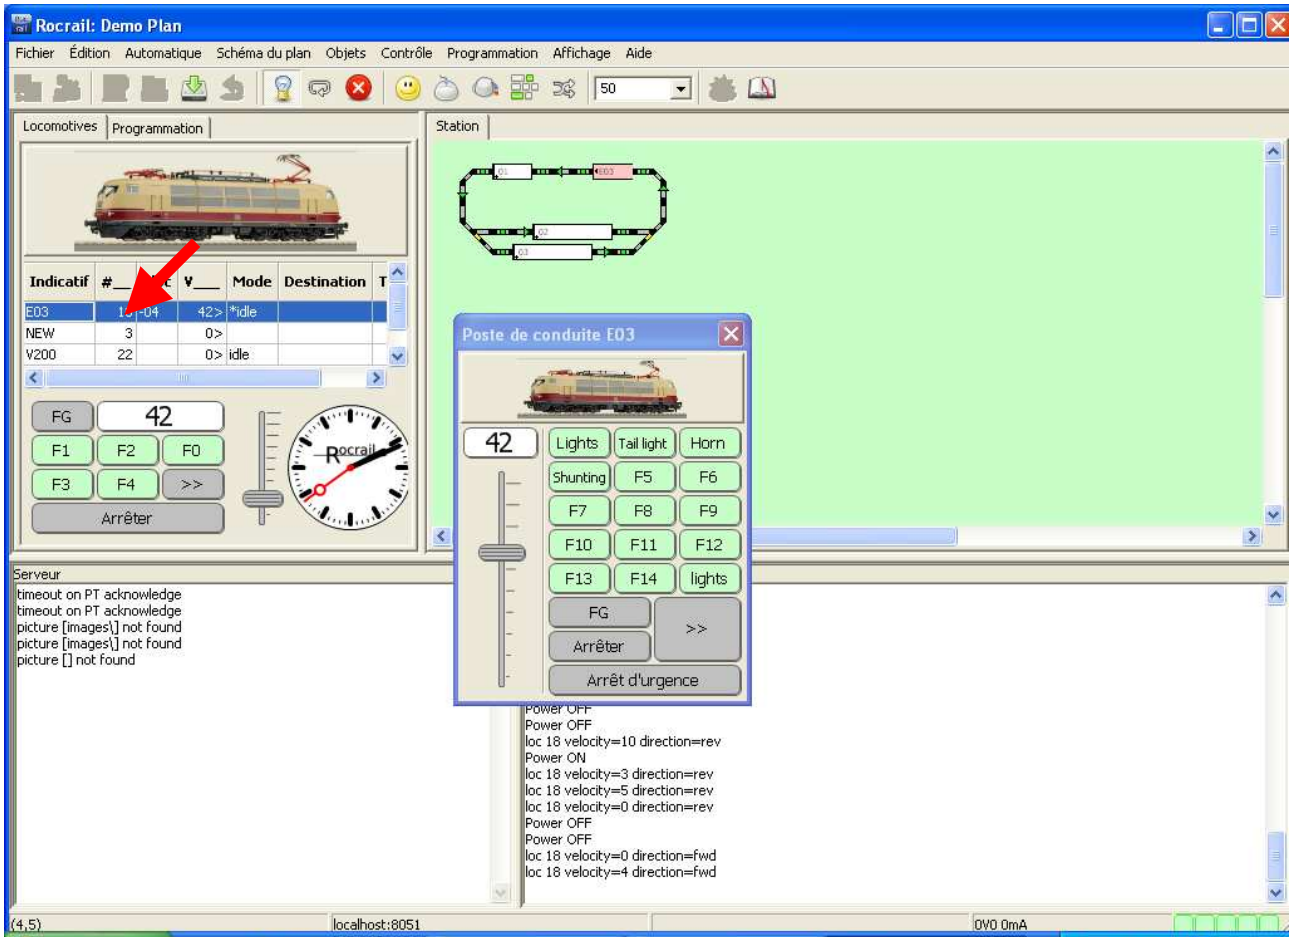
Rocrail: Demo Plan

Fichier Édition Automatique Schéma du plan Objets Contrôle Programmation Affichage Aide

50

Locomotives | Programmation

Station

| Indicatif | #__ | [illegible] | V__ | Mode | Destination | T |
|---|---|---|---|---|---|---|
| E03 | 1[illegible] | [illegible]-04 | 42> | *idle | | |
| NEW | 3 | | 0> | | | |
| V200 | 22 | | 0> | idle | | |

FG 42
F1 F2 F0
F3 F4 >>
Arrêter

Rocrail

01 E03 02 03

Poste de conduite E03

42
Lights Tail light Horn
Shunting F5 F6
F7 F8 F9
F10 F11 F12
F13 F14 lights
FG >>
Arrêter
Arrêt d'urgence

Serveur
timeout on PT acknowledge
timeout on PT acknowledge
picture [images\] not found
picture [images\] not found
picture [] not found

Power OFF
Power OFF
loc 18 velocity=10 direction=rev
Power ON
loc 18 velocity=3 direction=rev
loc 18 velocity=5 direction=rev
loc 18 velocity=0 direction=rev
Power OFF
Power OFF
loc 18 velocity=0 direction=fwd
loc 18 velocity=4 direction=fwd

(4,5) localhost:8051 0V0 0mA